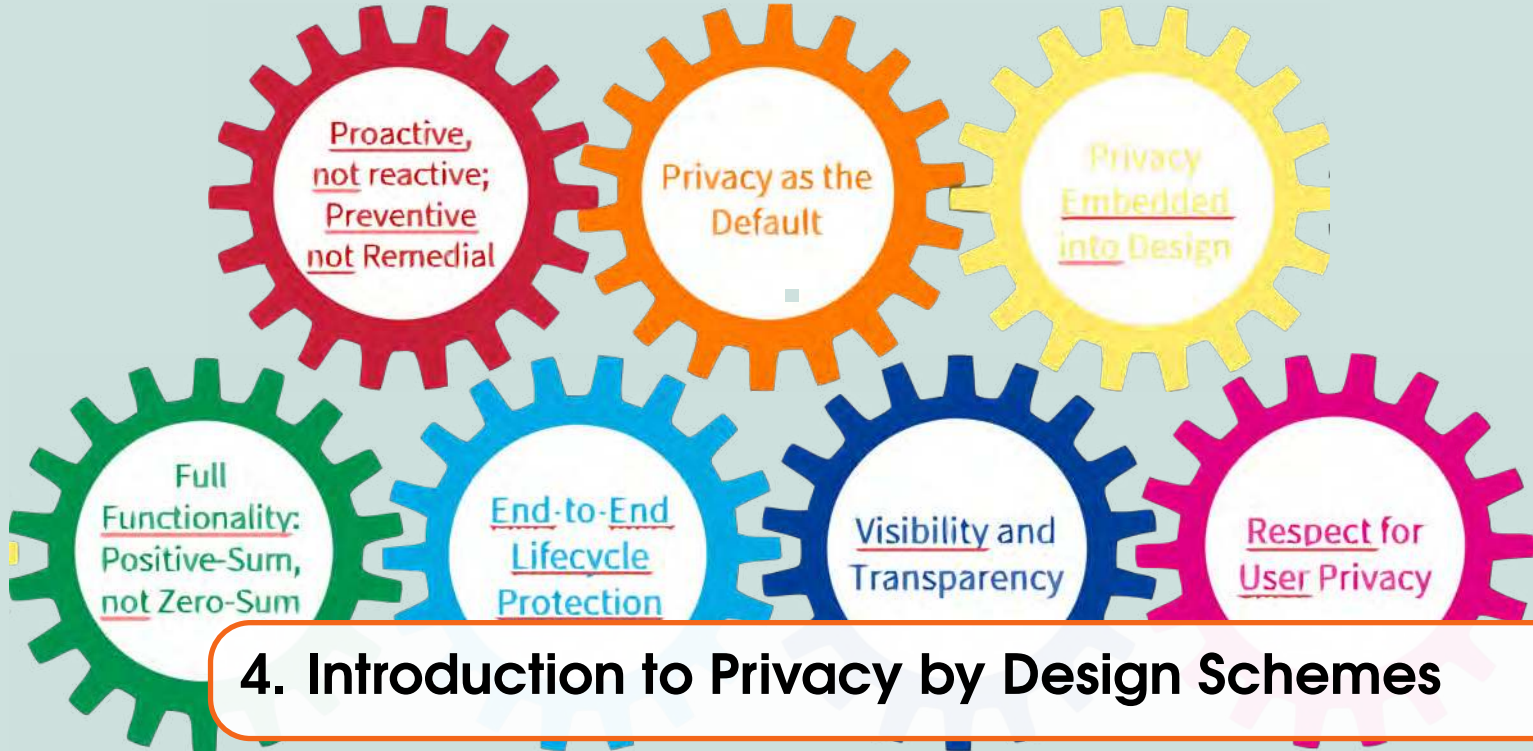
Proactive, not reactive; Preventive not Remedial

Privacy as the Default

Privacy Embedded into Design

Full Functionality: Positive-Sum, not Zero-Sum

End-to-End Lifecycle Protection

Visibility and Transparency

Respect for User Privacy

4. Introduction to Privacy by Design Schemes